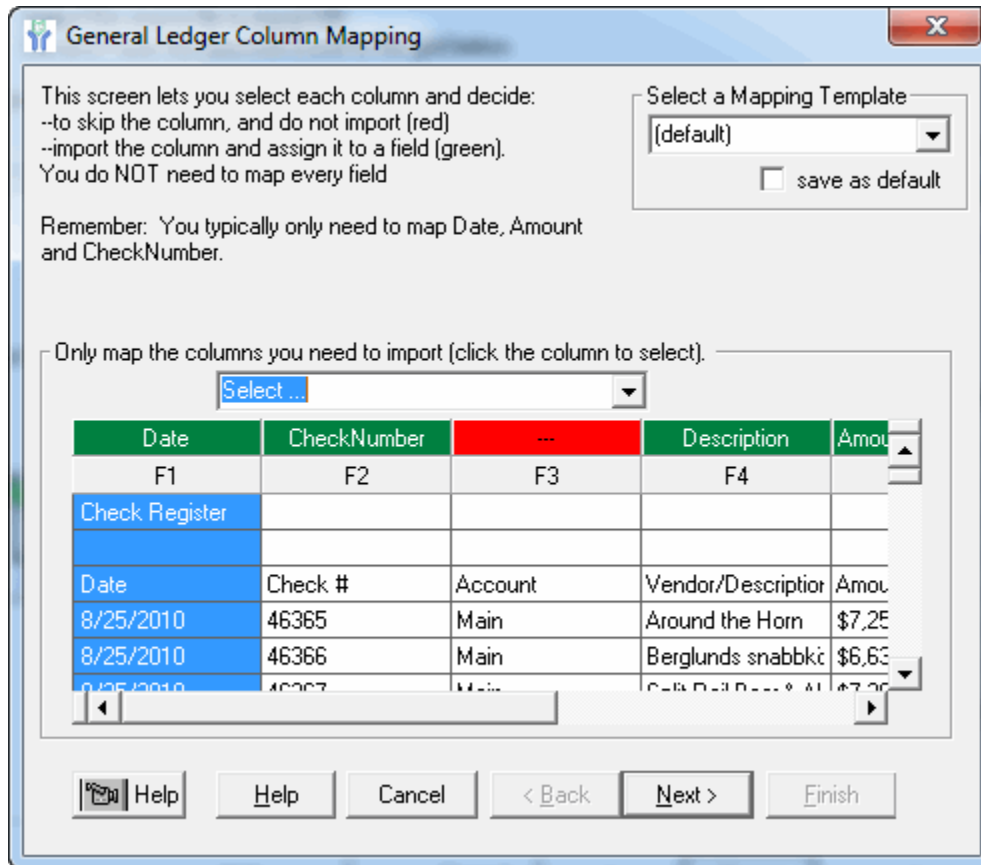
General Ledger Column Mapping

This screen lets you select each column and decide:
--to skip the column, and do not import (red)
--import the column and assign it to a field (green).
You do NOT need to map every field

Remember: You typically only need to map Date, Amount and CheckNumber.

Select a Mapping Template
(default)
save as default

Only map the columns you need to import (click the column to select).
Select ...

| Date | CheckNumber | --- | Description | Amou |
|---|---|---|---|---|
| F1 | F2 | F3 | F4 | |
| Check Register | | | | |
| | | | | |
| Date | Check # | Account | Vendor/Descriptior | Amou |
| 8/25/2010 | 46365 | Main | Around the Horn | $7,25 |
| 8/25/2010 | 46366 | Main | Berglunds snabbkö | $6,63 |
| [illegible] | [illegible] | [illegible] | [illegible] | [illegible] |

Help Help Cancel < Back Next > Finish